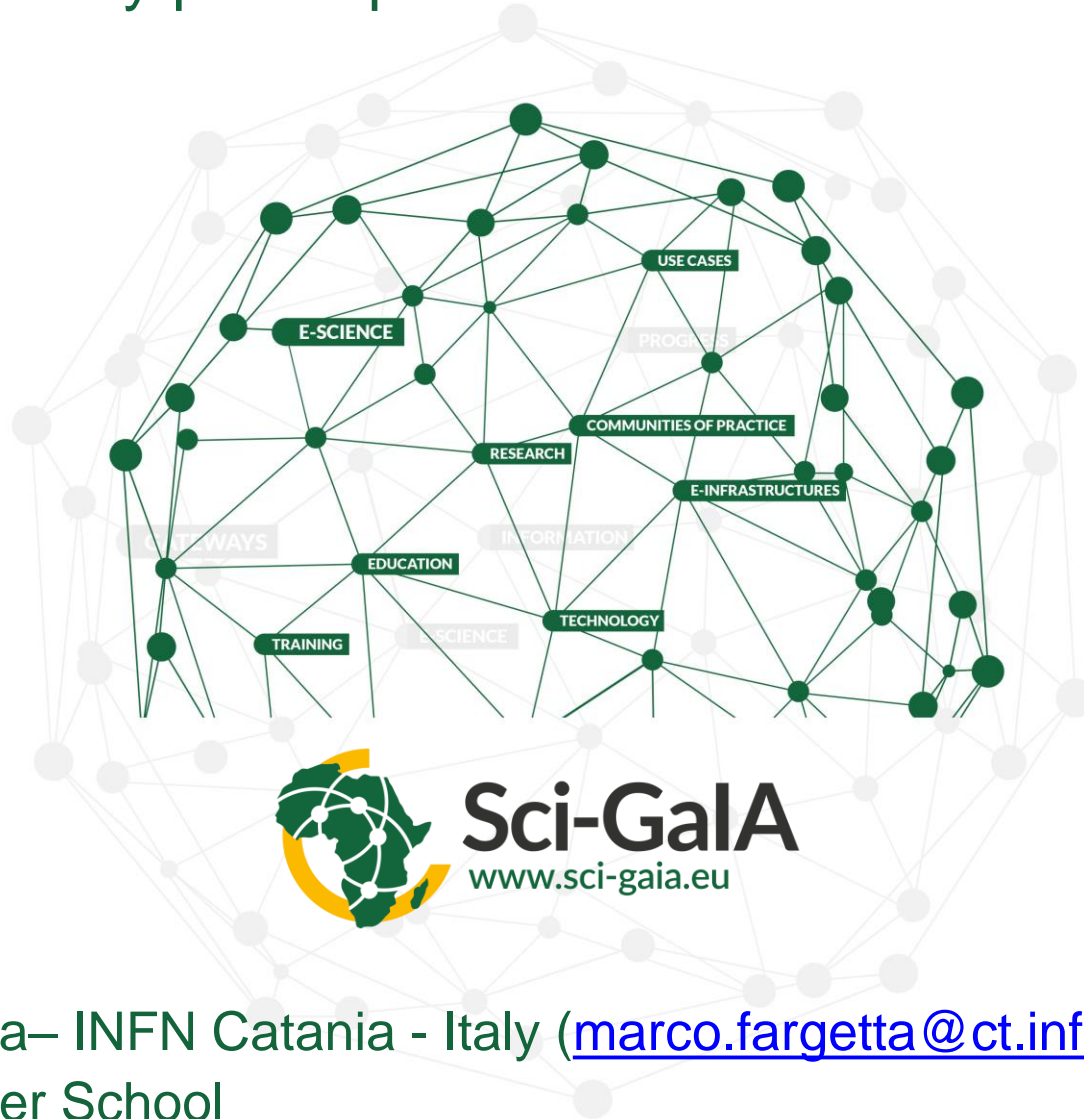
USE CASES

E-SCIENCE

PROGRESS

COMMUNITIES OF PRACTICE

RESEARCH

E-INFRASTRUCTURES

GATEWAYS

INFORMATION

EDUCATION

TECHNOLOGY

TRAINING

E-SCIENCE

Sci-GaIA
www.sci-gaia.eu

a– INFN Catania - Italy (marco.fargetta@ct.inf

er School